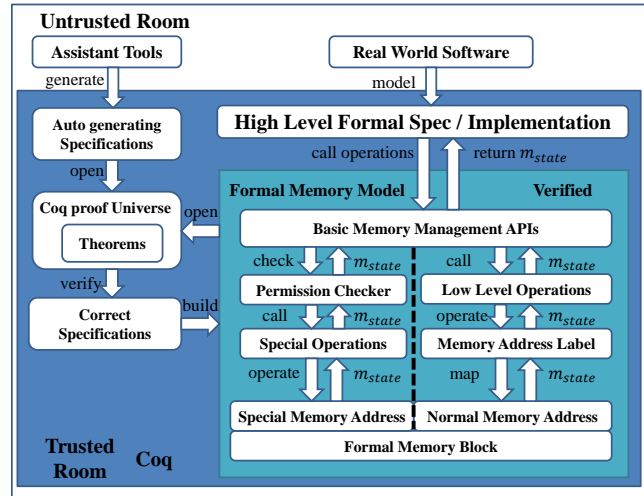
Untrusted Room

Assistant Tools

generate

Real World Software

model

Auto generating Specifications

open

Coq proof Universe

Theorems

verify

Correct Specifications

High Level Formal Spec / Implementation

call operations

return $m_{state}$

Formal Memory Model

Verified

open

Basic Memory Management APIs

check

$m_{state}$

call

$m_{state}$

Permission Checker

Low Level Operations

build

call

$m_{state}$

operate

$m_{state}$

Special Operations

Memory Address Label

operate

$m_{state}$

map

$m_{state}$

Special Memory Address

Normal Memory Address

Formal Memory Block

Trusted Room

Coq